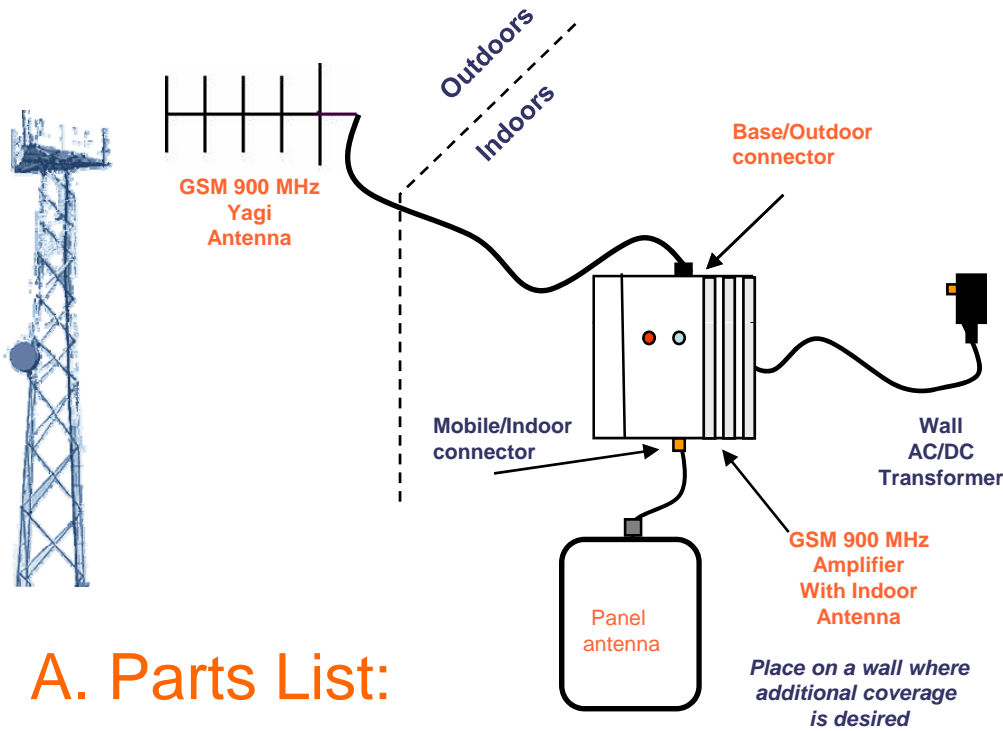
Outdoors

Indoors

GSM 900 MHz Yagi Antenna

Base/Outdoor connector

Mobile/Indoor connector

Wall AC/DC Transformer

GSM 900 MHz Amplifier With Indoor Antenna

Panel antenna

A. Parts List:

Place on a wall where additional coverage is desired